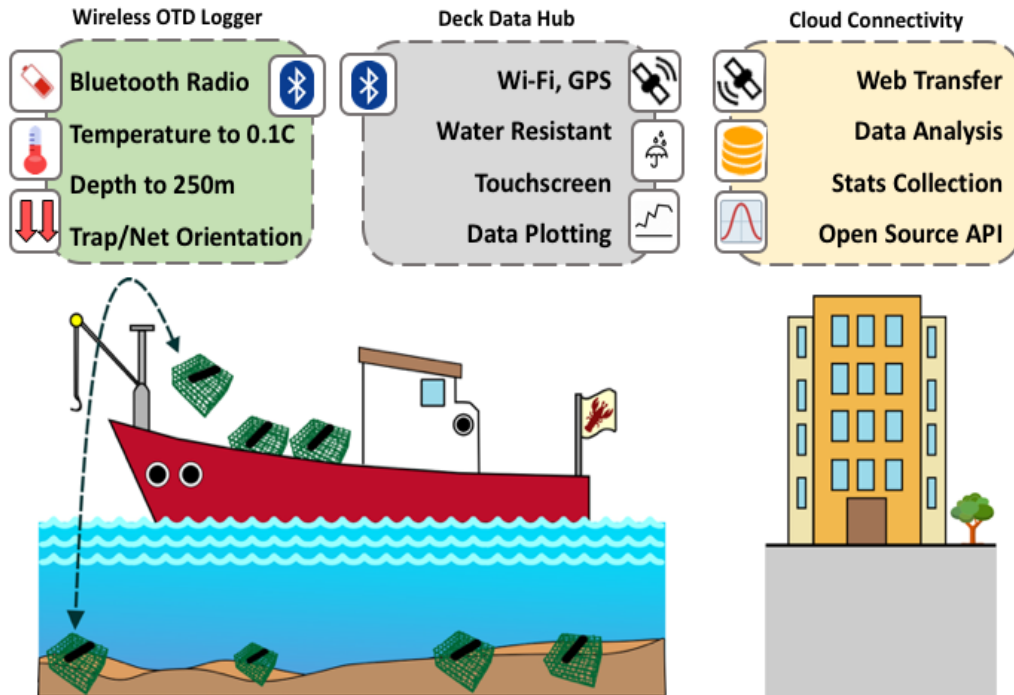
Wireless OTD Logger

Bluetooth Radio
Temperature to 0.1C
Depth to 250m
Trap/Net Orientation

Deck Data Hub

Wi-Fi, GPS
Water Resistant
Touchscreen
Data Plotting

Cloud Connectivity

Web Transfer
Data Analysis
Stats Collection
Open Source API